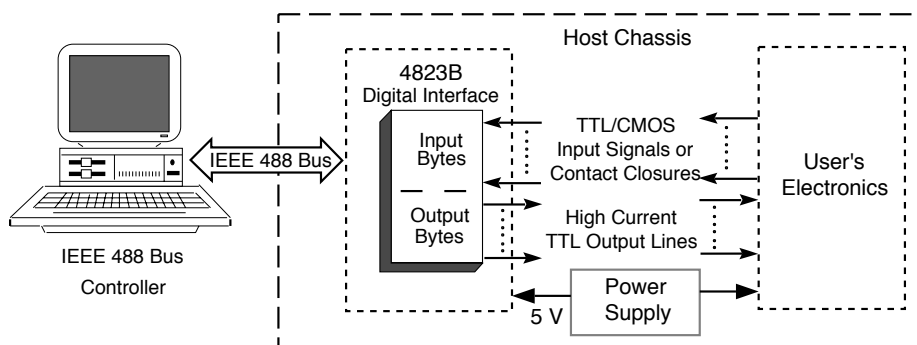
Host Chassis

4823B
Digital Interface

Input
Bytes

Output
Bytes

IEEE 488 Bus

TTL/CMOS
Input Signals or
Contact Closures

High Current
TTL Output Lines

User's
Electronics

IEEE 488 Bus
Controller

Power
Supply

5 V